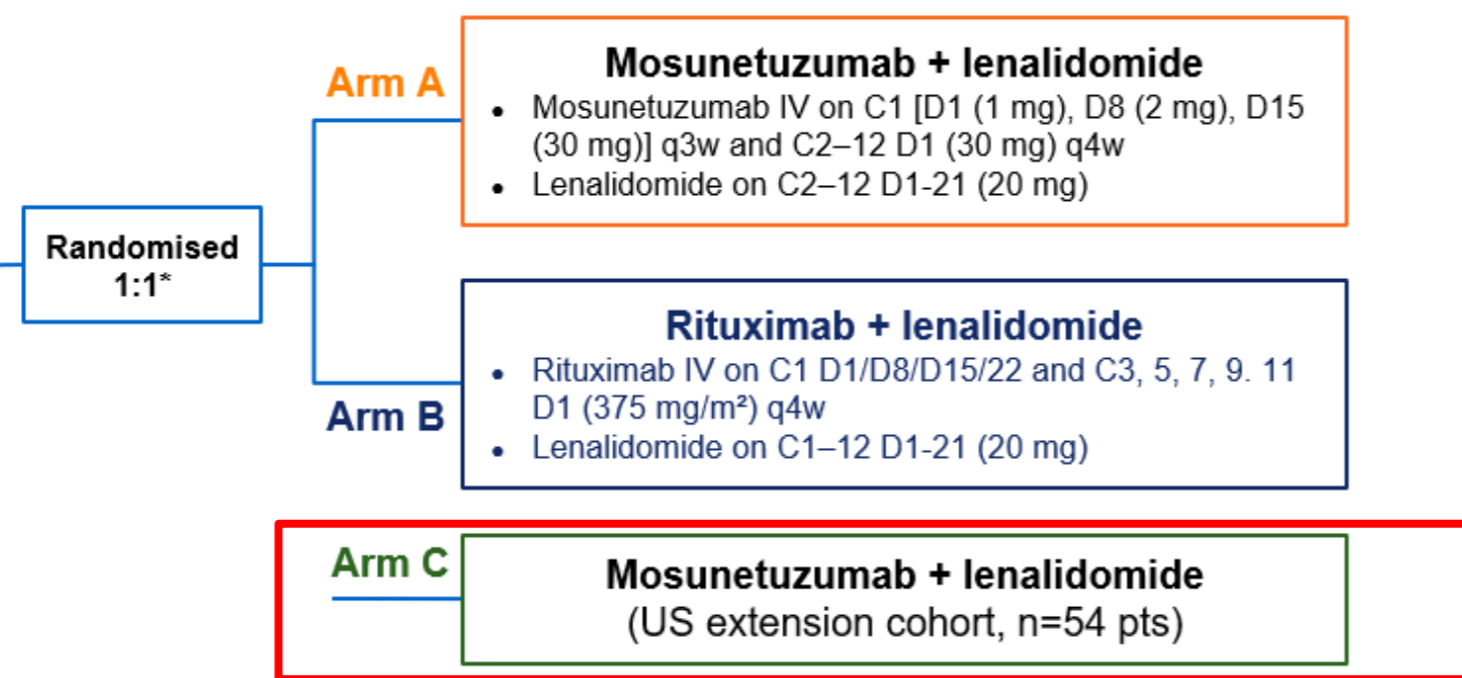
Randomised 1:1*

Arm A

Mosunetuzumab + lenalidomide
• Mosunetuzumab IV on C1 [D1 (1 mg), D8 (2 mg), D15 (30 mg)] q3w and C2–12 D1 (30 mg) q4w
• Lenalidomide on C2–12 D1-21 (20 mg)

Arm B

Rituximab + lenalidomide
• Rituximab IV on C1 D1/D8/D15/22 and C3, 5, 7, 9. 11 D1 (375 mg/m²) q4w
• Lenalidomide on C1–12 D1-21 (20 mg)

Arm C

Mosunetuzumab + lenalidomide
(US extension cohort, n=54 pts)